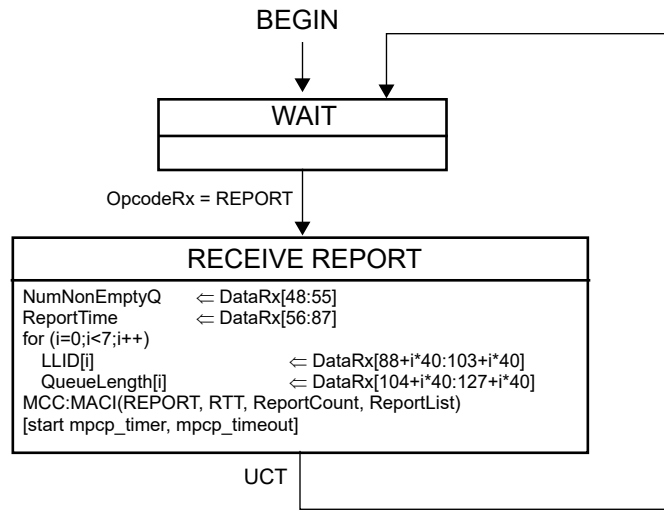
BEGIN

WAIT

OpcodeRx = REPORT

RECEIVE REPORT

NumNonEmptyQ $\Leftarrow$ DataRx[48:55]
ReportTime $\Leftarrow$ DataRx[56:87]
for (i=0;i<7;i++)
LLID[i] $\Leftarrow$ DataRx[88+i*40:103+i*40]
QueueLength[i] $\Leftarrow$ DataRx[104+i*40:127+i*40]
MCC:MACI(REPORT, RTT, ReportCount, ReportList)
[start mpcp_timer, mpcp_timeout]

UCT